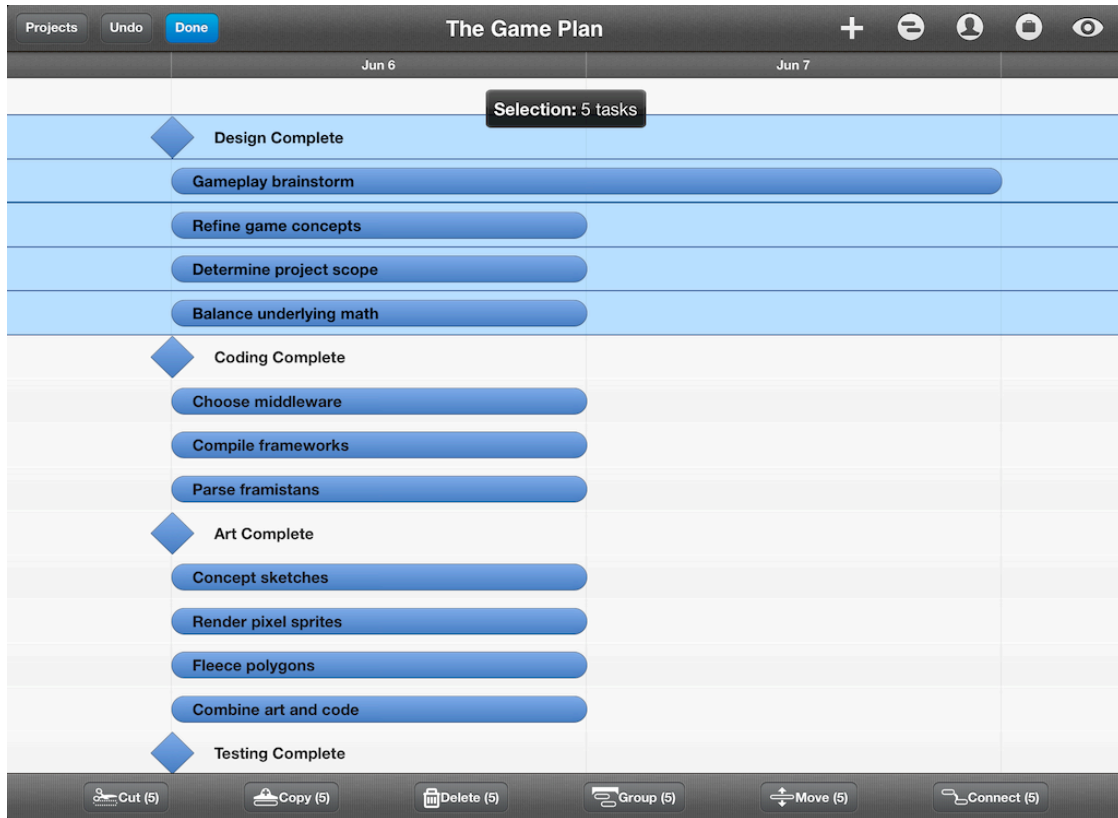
Projects Undo Done

The Game Plan

Jun 6

Jun 7

Selection: 5 tasks

Design Complete

Gameplay brainstorm

Refine game concepts

Determine project scope

Balance underlying math

Coding Complete

Choose middleware

Compile frameworks

Parse framistans

Art Complete

Concept sketches

Render pixel sprites

Fleece polygons

Combine art and code

Testing Complete

Cut (5) Copy (5) Delete (5) Group (5) Move (5) Connect (5)